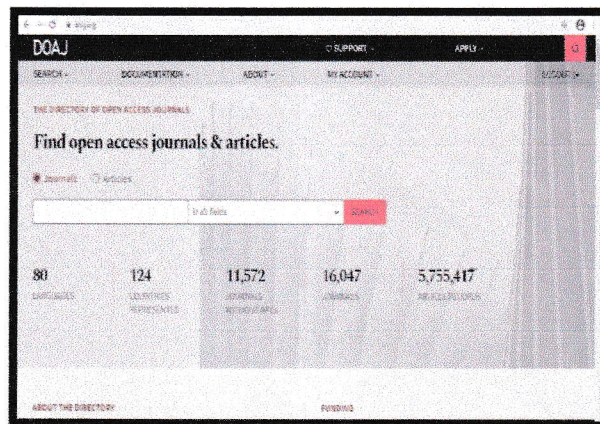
DOAJ

♡ SUPPORT ▾

APPLY ▾

SEARCH ▾

DOCUMENTATION ▾

ABOUT ▾

MY ACCOUNT ▾

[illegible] ▾

THE DIRECTORY OF OPEN ACCESS JOURNALS

Find open access journals & articles.

Journals  Articles

In all fields

SEARCH

80
LANGUAGES

124
COUNTRIES REPRESENTED

11,572
JOURNALS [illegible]

16,047
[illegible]

5,755,417
ARTICLE RECORDS

ABOUT THE DIRECTORY

FUNDING